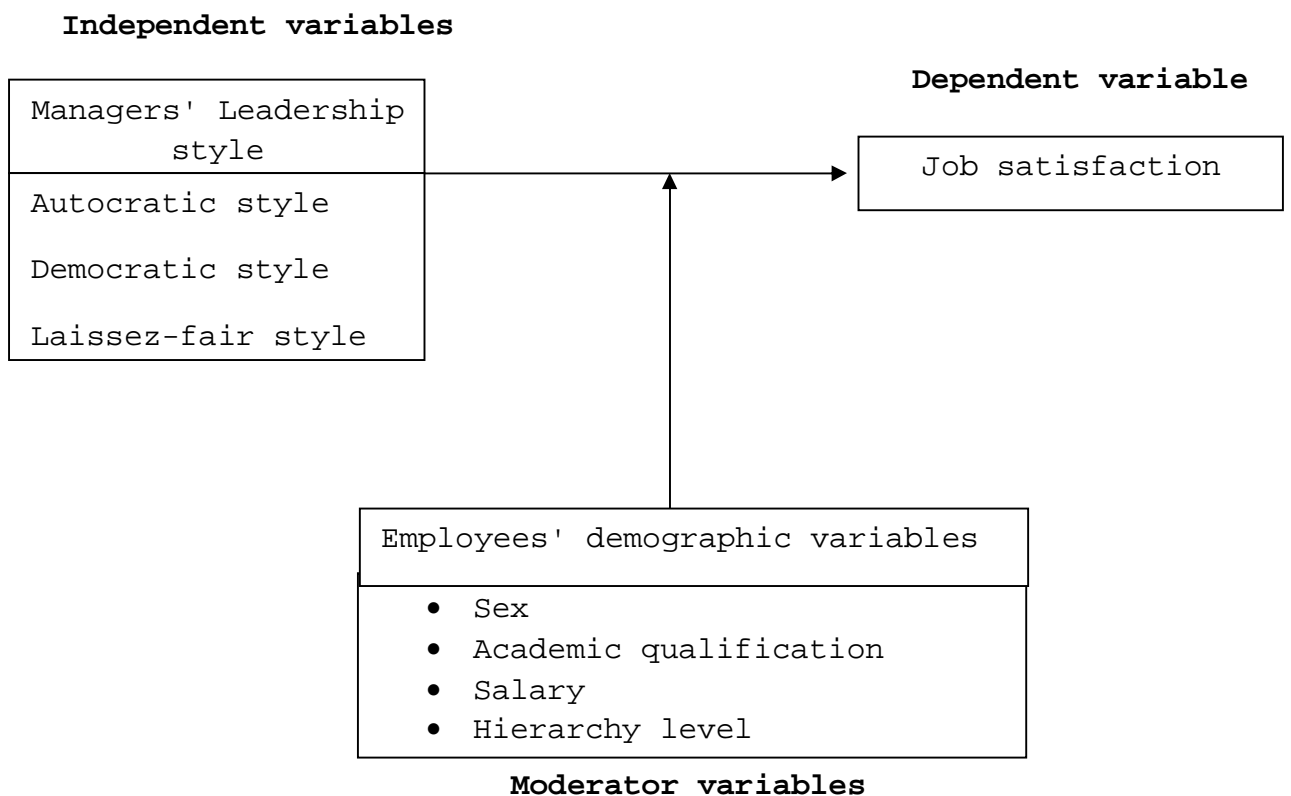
**Independent variables**

**Dependent variable**

Managers' Leadership style

Autocratic style

Democratic style

Laissez-fair style

Job satisfaction

Employees' demographic variables

- Sex
- Academic qualification
- Salary
- Hierarchy level

**Moderator variables**